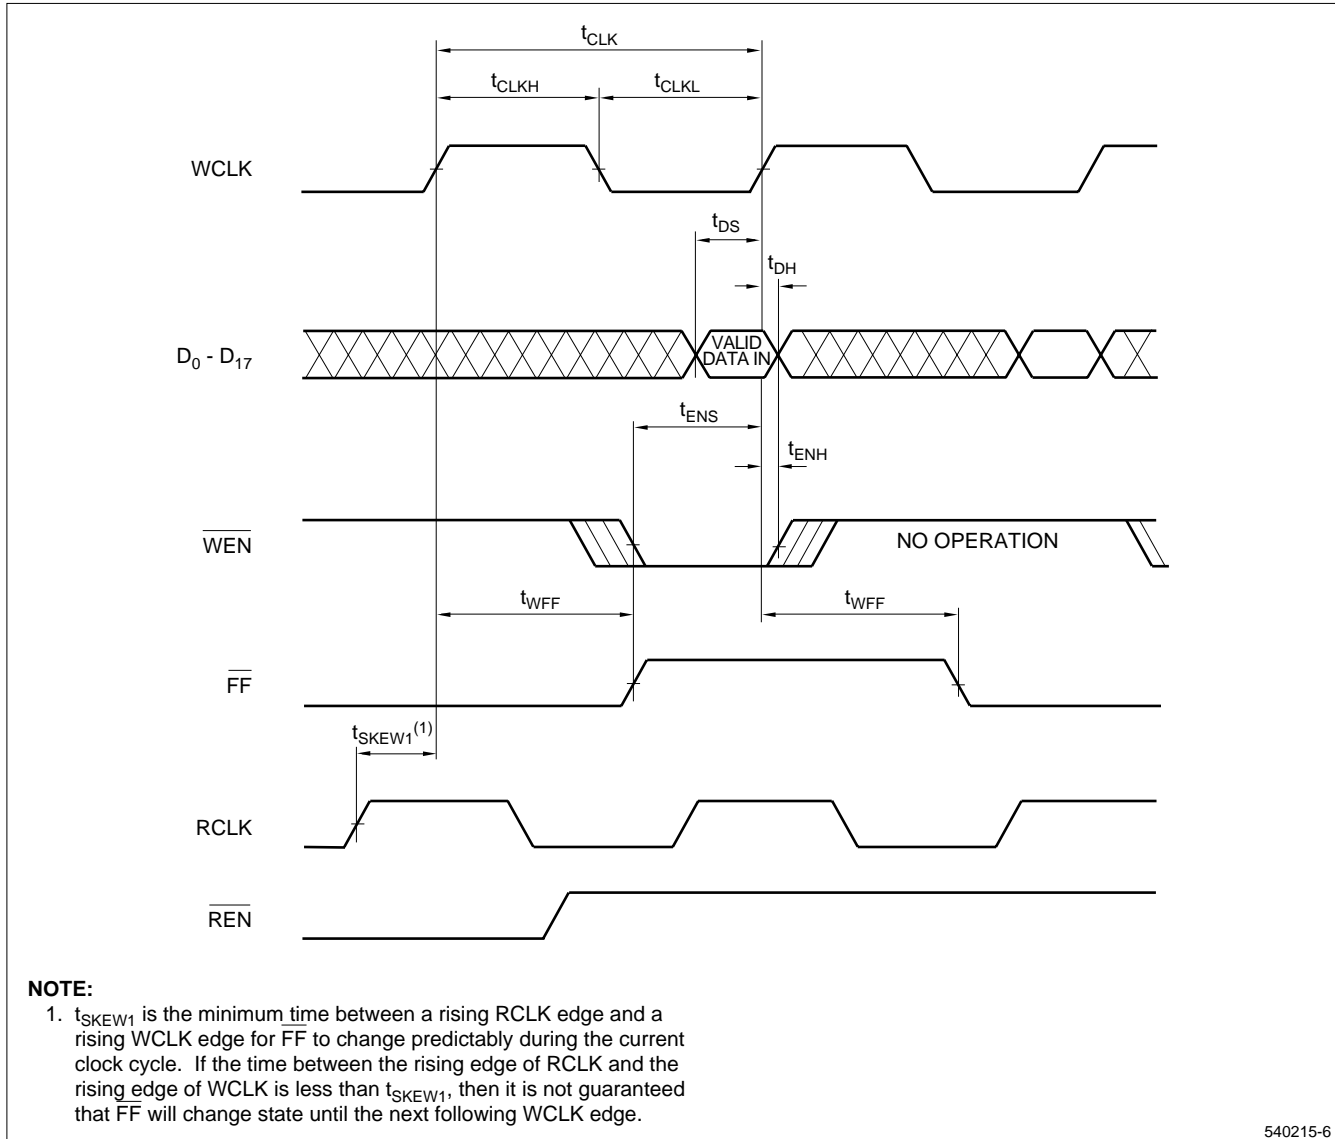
$t_{CLK}$

$t_{CLKH}$

$t_{CLKL}$

WCLK

$t_{DS}$

$t_{DH}$

$D_0$ - $D_{17}$

VALID DATA IN

$t_{ENS}$

$t_{ENH}$

$\overline{WEN}$

NO OPERATION

$t_{WFF}$

$t_{WFF}$

$\overline{FF}$

$t_{SKEW1}^{(1)}$

RCLK

$\overline{REN}$

**NOTE:**
1. $t_{SKEW1}$ is the minimum time between a rising RCLK edge and a rising WCLK edge for $\overline{FF}$ to change predictably during the current clock cycle. If the time between the rising edge of RCLK and the rising edge of WCLK is less than $t_{SKEW1}$, then it is not guaranteed that $\overline{FF}$ will change state until the next following WCLK edge.

540215-6